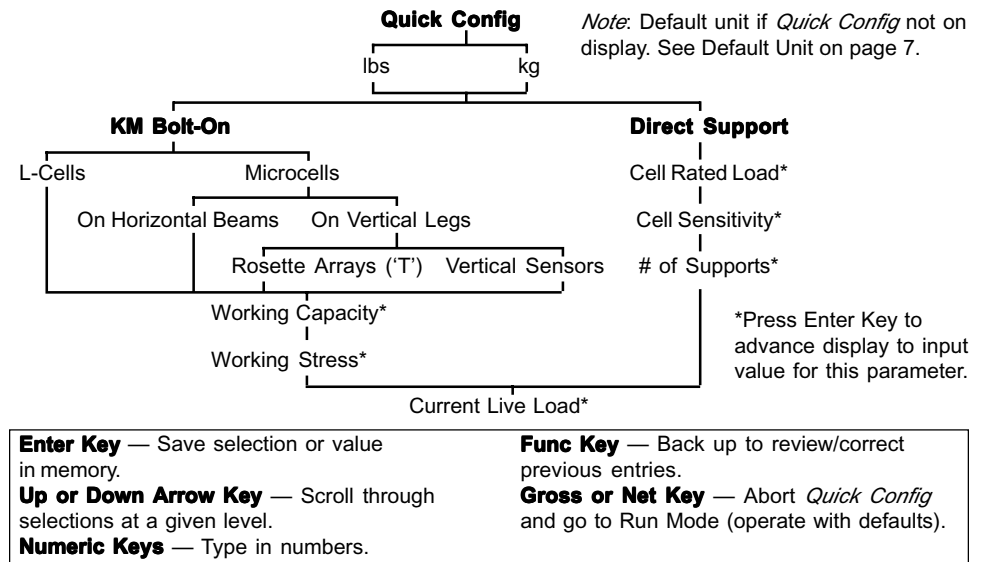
**Quick Config**

*Note*: Default unit if *Quick Config* not on display. See Default Unit on page 7.

lbs

kg

**KM Bolt-On**

**Direct Support**

L-Cells

Microcells

Cell Rated Load*

On Horizontal Beams

On Vertical Legs

Cell Sensitivity*

Rosette Arrays ('T')

Vertical Sensors

# of Supports*

Working Capacity*

*Press Enter Key to advance display to input value for this parameter.

Working Stress*

Current Live Load*

**Enter Key** — Save selection or value in memory.
**Up or Down Arrow Key** — Scroll through selections at a given level.
**Numeric Keys** — Type in numbers.

**Func Key** — Back up to review/correct previous entries.
**Gross or Net Key** — Abort *Quick Config* and go to Run Mode (operate with defaults).